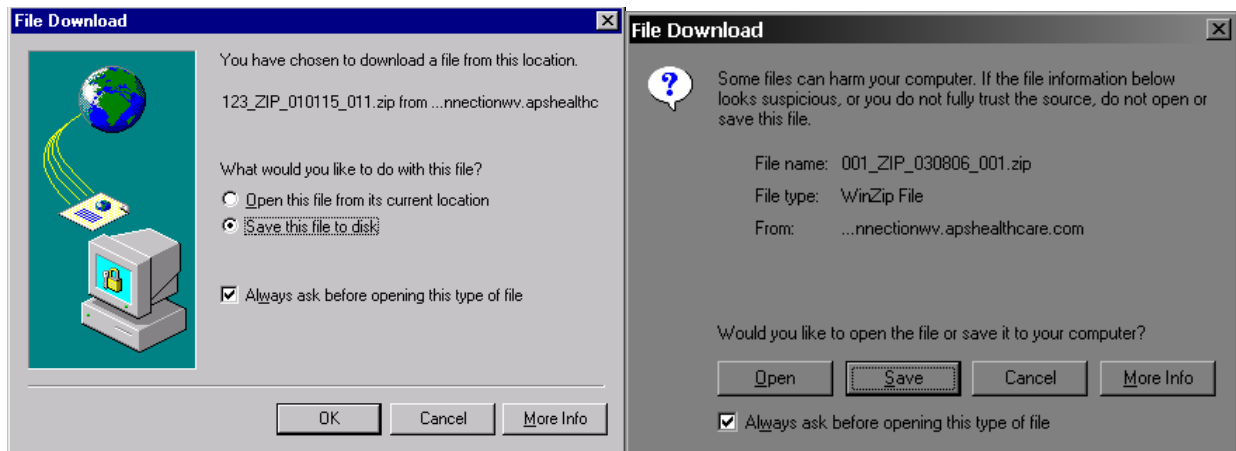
File Download

You have chosen to download a file from this location.

123_ZIP_010115_011.zip from ...nnectionwv.apshealthc

What would you like to do with this file?

Open this file from its current location

Save this file to disk

Always ask before opening this type of file

OK

Cancel

More Info

File Download

Some files can harm your computer. If the file information below looks suspicious, or you do not fully trust the source, do not open or save this file.

File name: 001_ZIP_030806_001.zip

File type: WinZip File

From: ...nnectionwv.apshealthcare.com

Would you like to open the file or save it to your computer?

Open

Save

Cancel

More Info

Always ask before opening this type of file